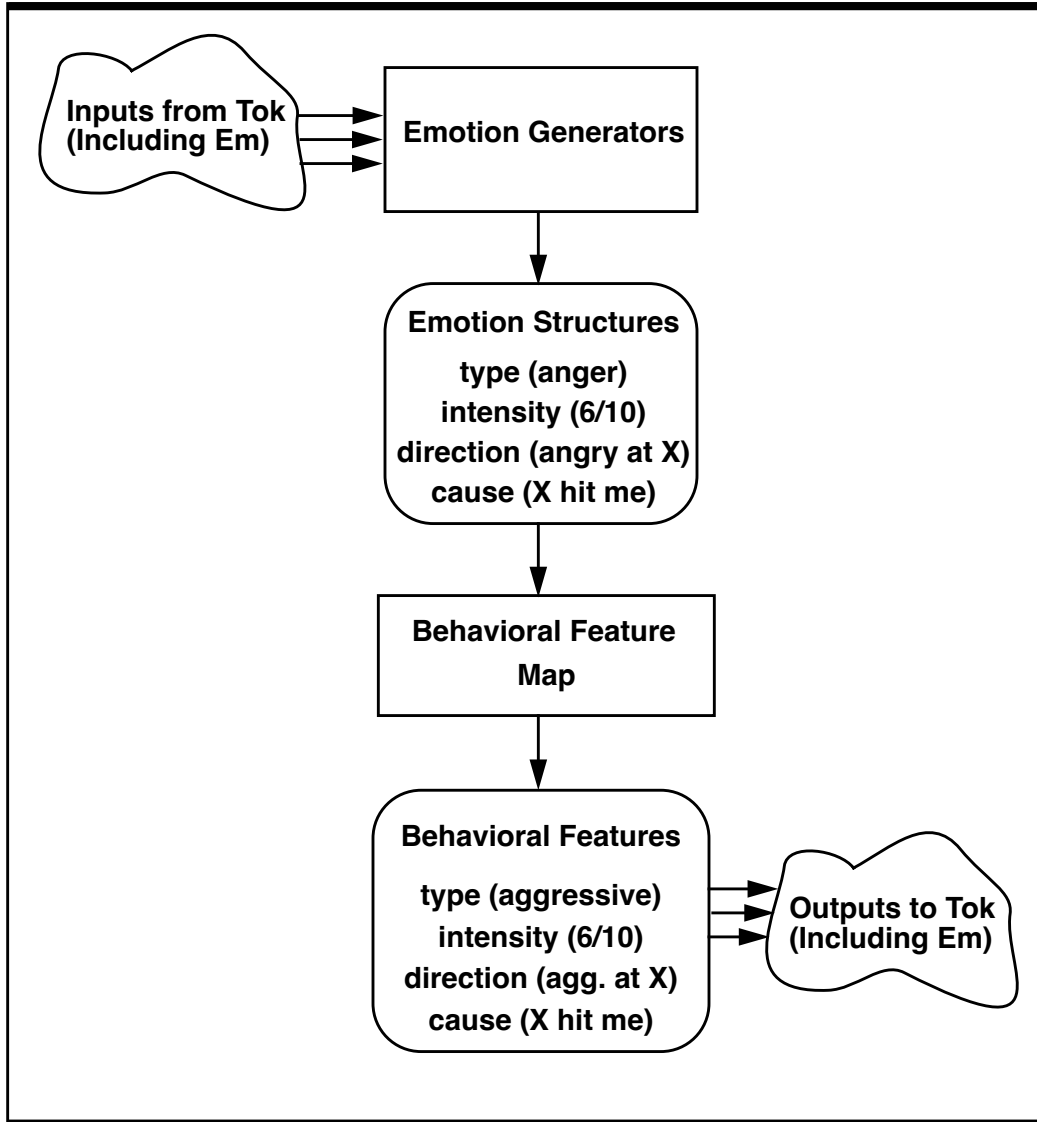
Inputs from Tok (Including Em)

Emotion Generators

Emotion Structures

type (anger)
intensity (6/10)
direction (angry at X)
cause (X hit me)

Behavioral Feature Map

Behavioral Features

type (aggressive)
intensity (6/10)
direction (agg. at X)
cause (X hit me)

Outputs to Tok (Including Em)